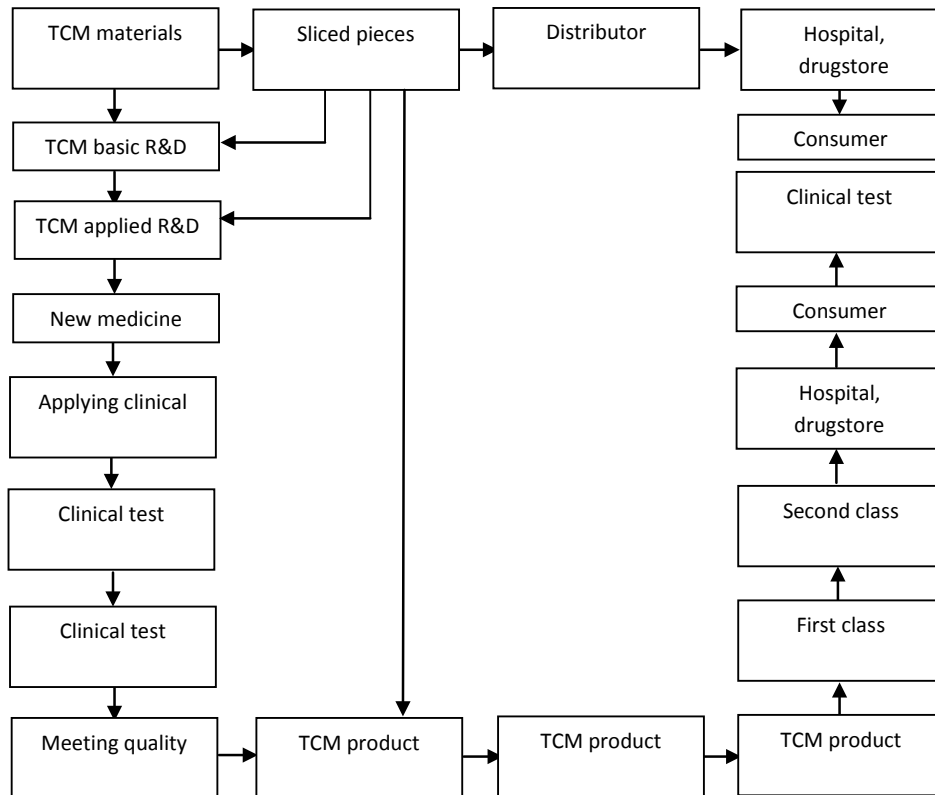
TCM materials

Sliced pieces

Distributor

Hospital, drugstore

Consumer

TCM basic R&D

TCM applied R&D

Clinical test

New medicine

Consumer

Applying clinical

Hospital, drugstore

Clinical test

Second class

Clinical test

First class

Meeting quality

TCM product

TCM product

TCM product